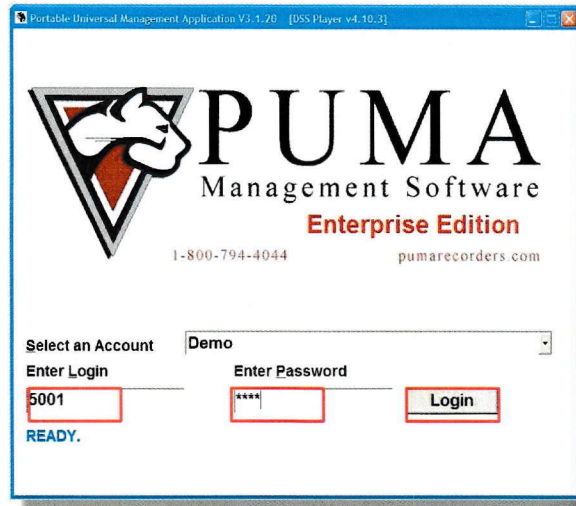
Portable Universal Management Application V3.1.20 [DSS Player v4.10.3]

PUMA
Management Software
Enterprise Edition
1-800-794-4044
pumarecorders.com

Select an Account
Demo
Enter Login
Enter Password
5001
****
Login
READY.